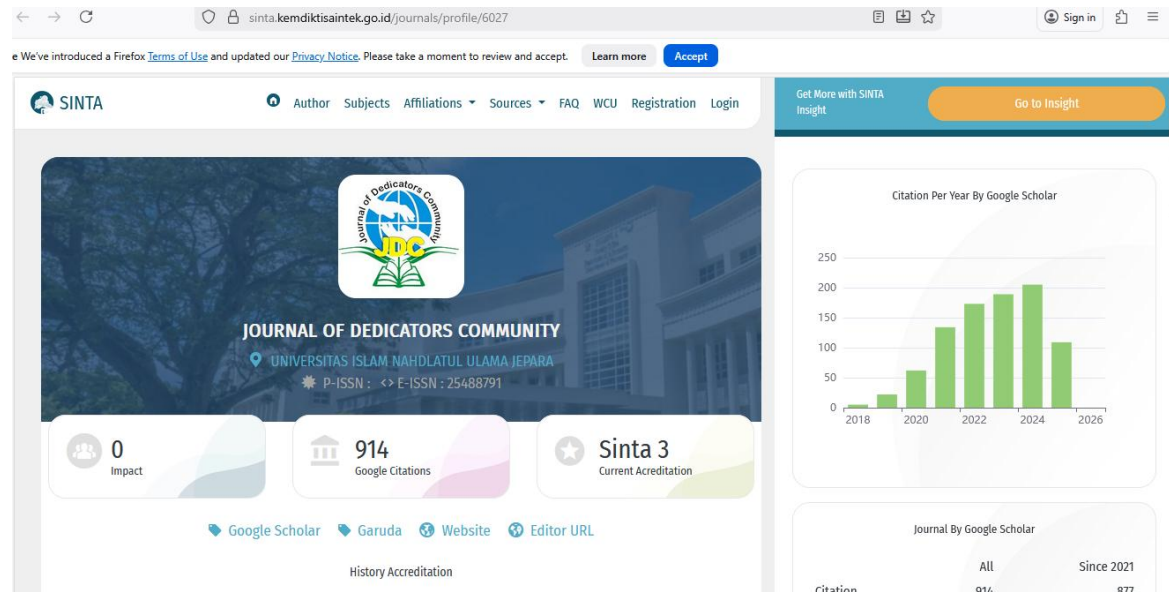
sinta.kemdiktisaintek.go.id/journals/profile/6027

Sign in

e We've introduced a Firefox Terms of Use and updated our Privacy Notice. Please take a moment to review and accept. Learn more Accept

SINTA

Author Subjects Affiliations Sources FAQ WCU Registration Login

Get More with SINTA Insight

Go to Insight

Journal of Dedicators Community

JDC

JOURNAL OF DEDICATORS COMMUNITY

UNIVERSITAS ISLAM NAHDLATUL ULAMA JEPARA

P-ISSN : <> E-ISSN : 25488791

0
Impact

914
Google Citations

Sinta 3
Current Acreditation

Google Scholar Garuda Website Editor URL

History Accreditation

Citation Per Year By Google Scholar

250
200
150
100
50
0
2018 2020 2022 2024 2026

Journal By Google Scholar

| | All | Since 2021 |
|---|---|---|
| Citation | 914 | 877 |